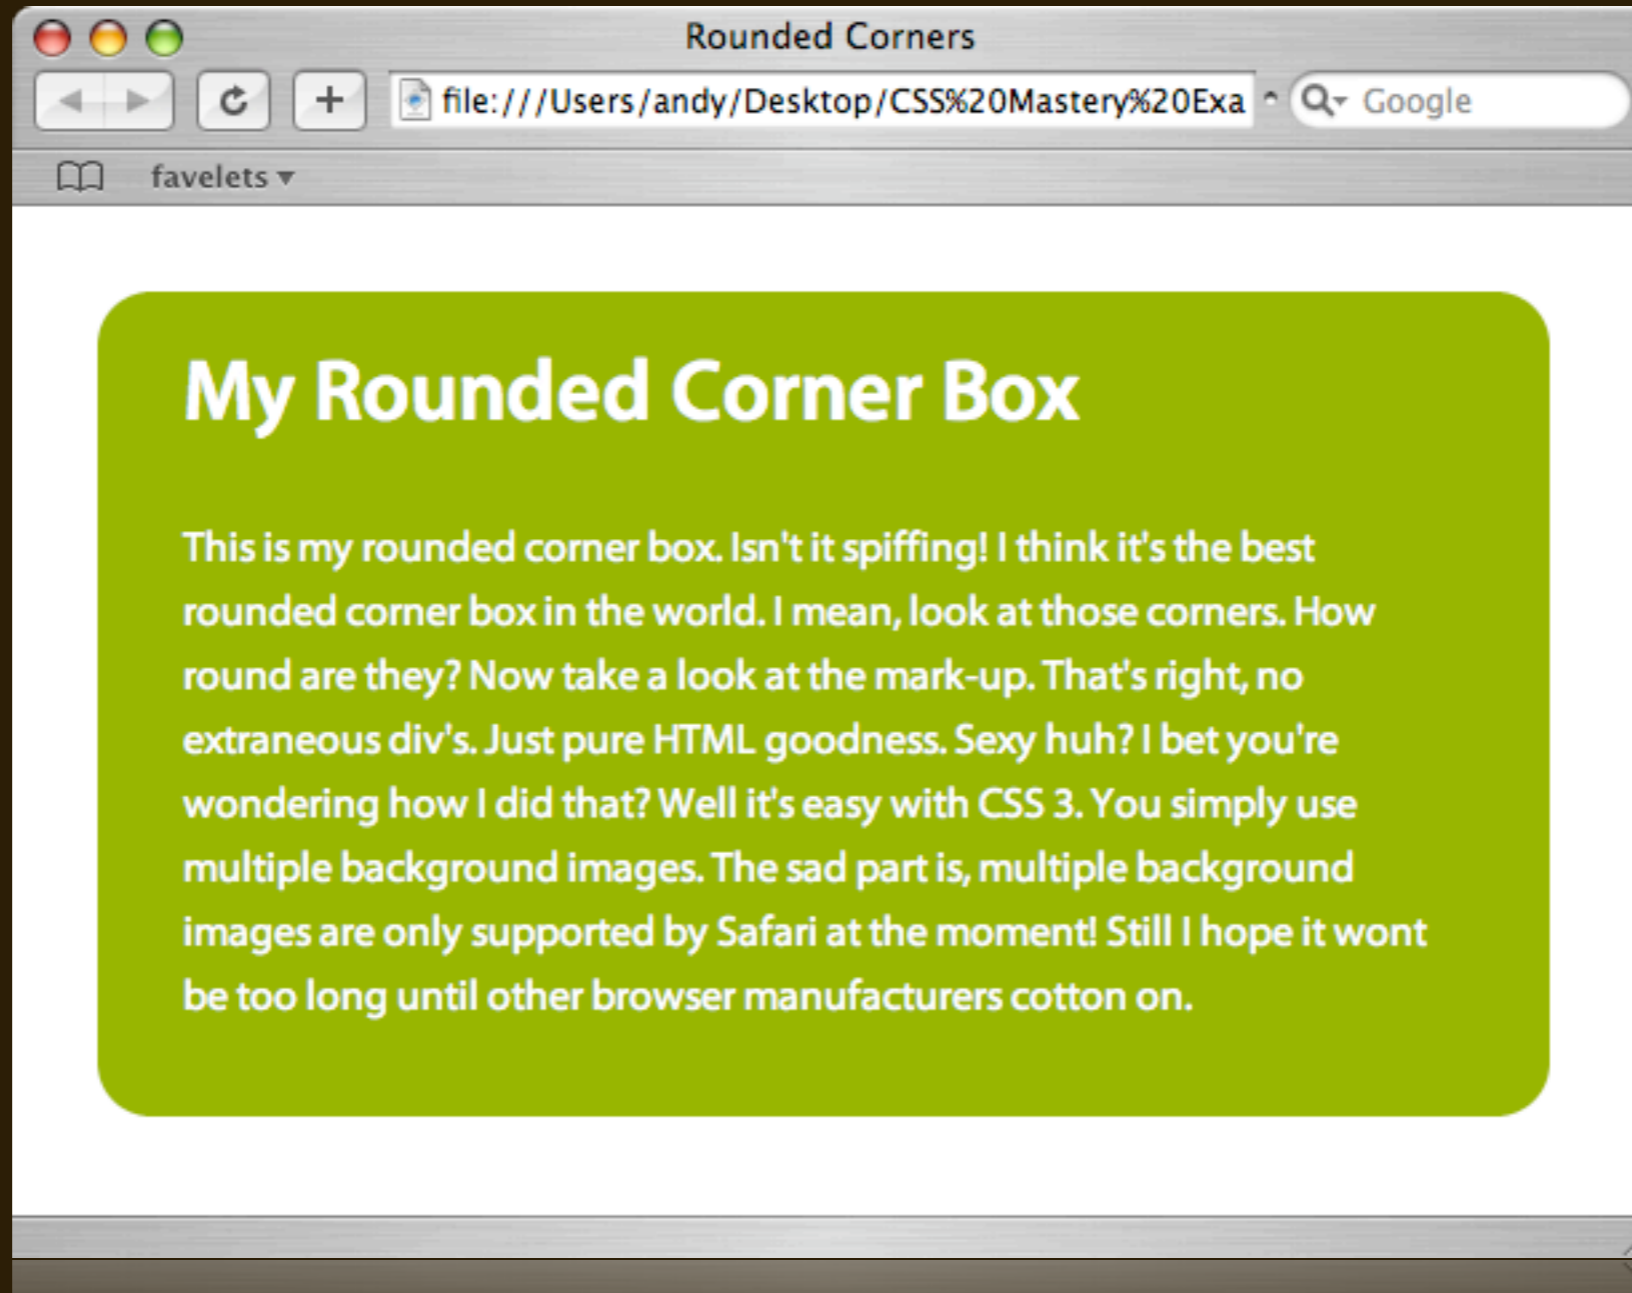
Rounded Corners

file:///Users/andy/Desktop/CSS%20Mastery%20Exa

Google

favelets

My Rounded Corner Box

This is my rounded corner box. Isn't it spiffing! I think it's the best rounded corner box in the world. I mean, look at those corners. How round are they? Now take a look at the mark-up. That's right, no extraneous div's. Just pure HTML goodness. Sexy huh? I bet you're wondering how I did that? Well it's easy with CSS 3. You simply use multiple background images. The sad part is, multiple background images are only supported by Safari at the moment! Still I hope it wont be too long until other browser manufacturers cotton on.